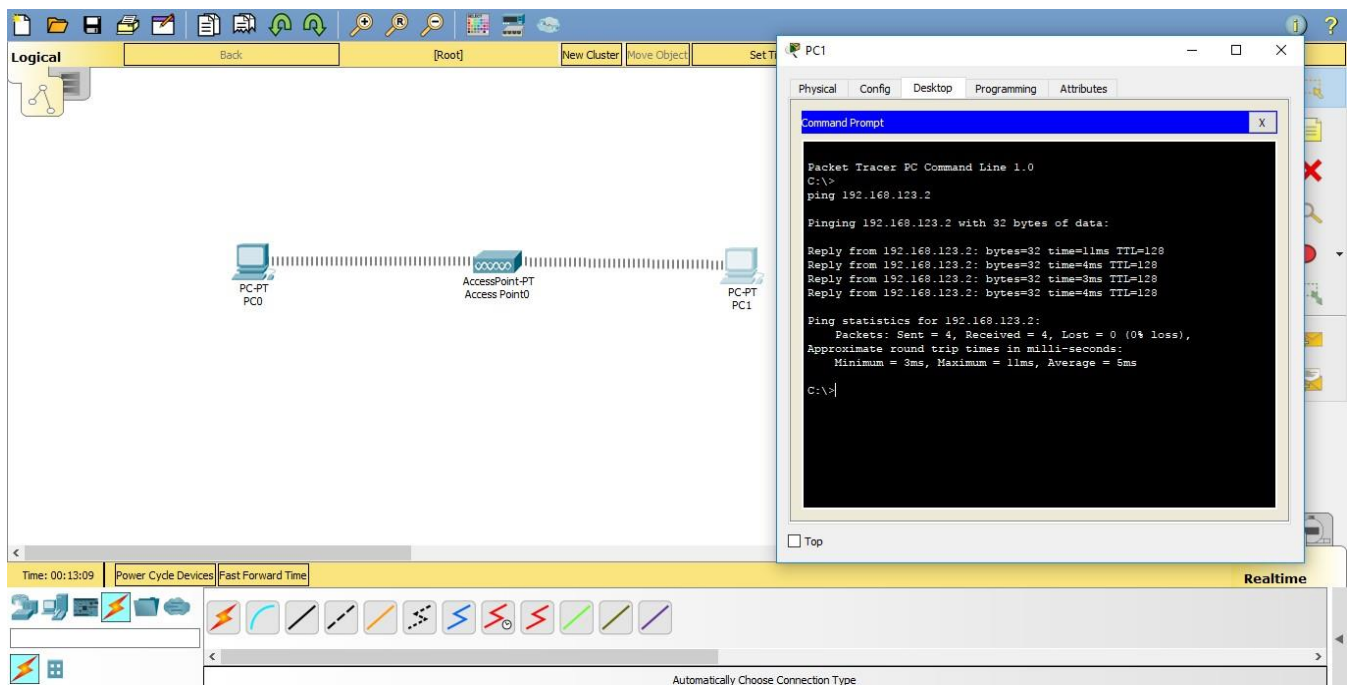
Logical
Back
[Root]
New Cluster
Move Object
Set Ti

PC-PT
PC0

AccessPoint-PT
Access Point0

PC-PT
PC1

PC1

Physical
Config
Desktop
Programming
Attributes

Command Prompt
X

Packet Tracer PC Command Line 1.0
C:\>
ping 192.168.123.2

Pinging 192.168.123.2 with 32 bytes of data:

Reply from 192.168.123.2: bytes=32 time=11ms TTL=128
Reply from 192.168.123.2: bytes=32 time=4ms TTL=128
Reply from 192.168.123.2: bytes=32 time=3ms TTL=128
Reply from 192.168.123.2: bytes=32 time=4ms TTL=128

Ping statistics for 192.168.123.2:
Packets: Sent = 4, Received = 4, Lost = 0 (0% loss),
Approximate round trip times in milli-seconds:
Minimum = 3ms, Maximum = 11ms, Average = 5ms

C:\>

Top

Time: 00:13:09
Power Cycle Devices
Fast Forward Time
Realtime

Automatically Choose Connection Type